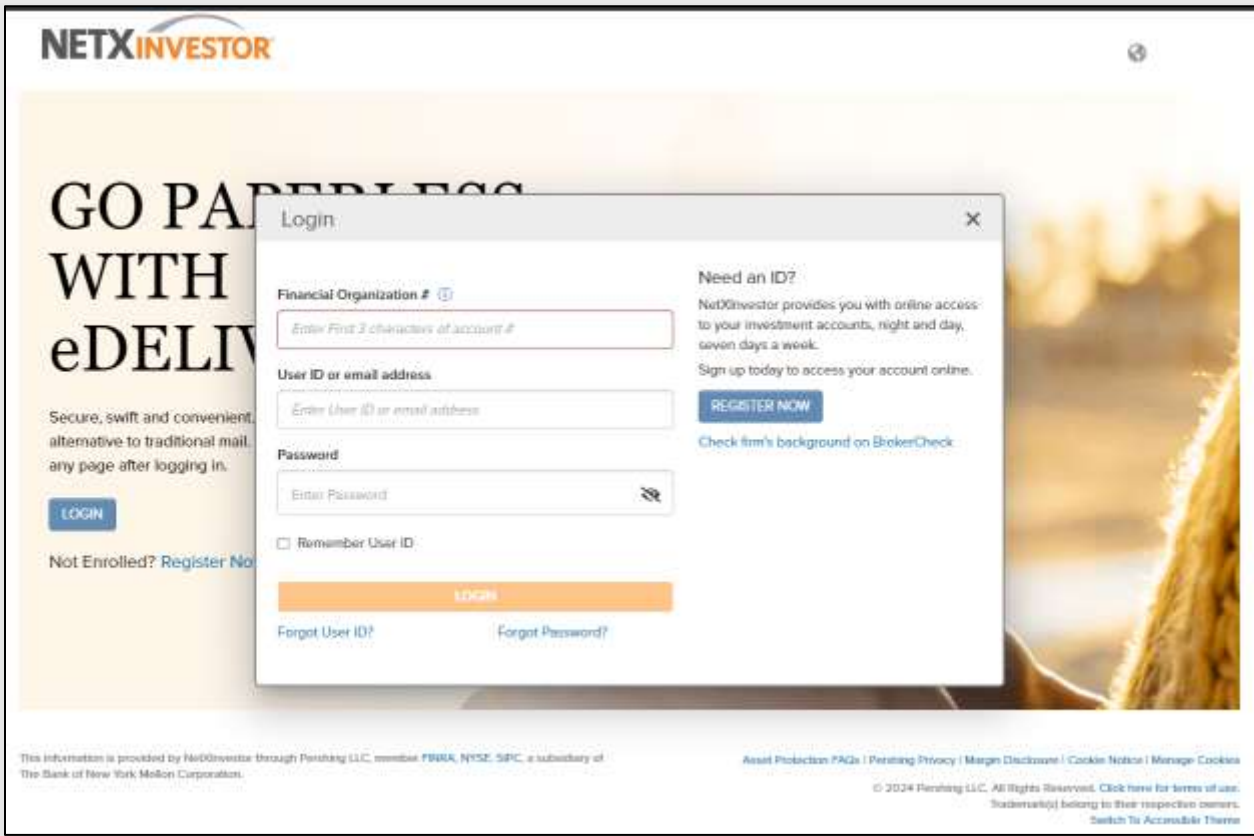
NETXINVESTOR

GO PA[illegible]
WITH
eDELI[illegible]

Secure, swift and convenient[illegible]
alternative to traditional mail.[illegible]
any page after logging in.

LOGIN

Not Enrolled? Register No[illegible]

Login ×

Financial Organization #

Enter First 3 characters of account #

User ID or email address

Enter User ID or email address

Password

Enter Password

Remember User ID

LOGIN

Forgot User ID? Forgot Password?

Need an ID?

NetXInvestor provides you with online access to your investment accounts, night and day, seven days a week.

Sign up today to access your account online.

REGISTER NOW

Check firm's background on BrokerCheck

This information is provided by NetXInvestor through Pershing LLC, member FINRA, NYSE, SIPC, a subsidiary of The Bank of New York Mellon Corporation.

Asset Protection FAQs | Pershing Privacy | Margin Disclosure | Cookie Notice | Manage Cookies

© 2024 Pershing LLC. All Rights Reserved. Click here for terms of use.
Trademark(s) belong to their respective owners.
Switch To Accessible Theme